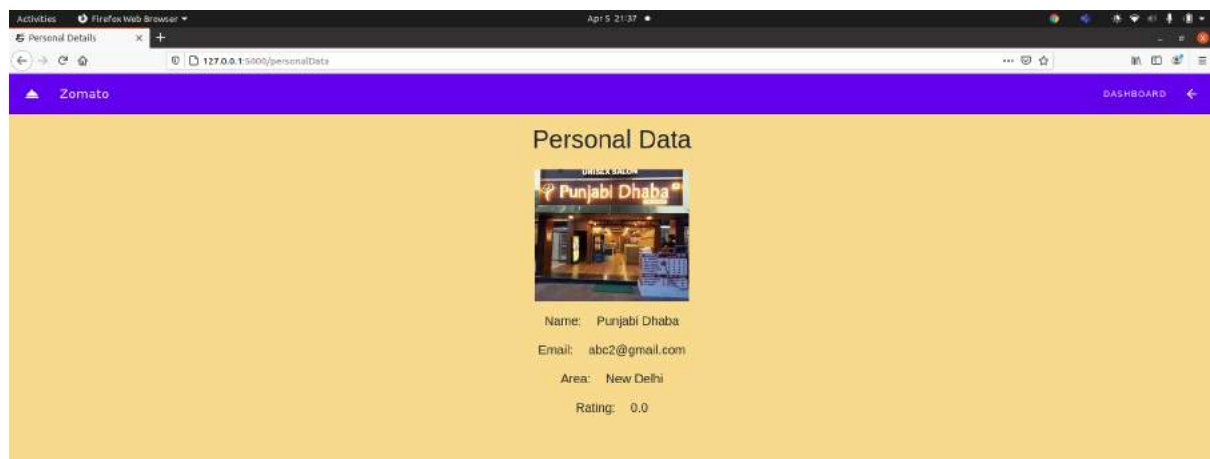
Activities Firefox Web Browser

Apr 5 21:37

Personal Details

127.0.0.1:5000/personalData

Zomato

DASHBOARD

Personal Data

UNISEX SALON

Punjabi Dhaba

Name: Punjabi Dhaba

Email: abc2@gmail.com

Area: New Delhi

Rating: 0.0